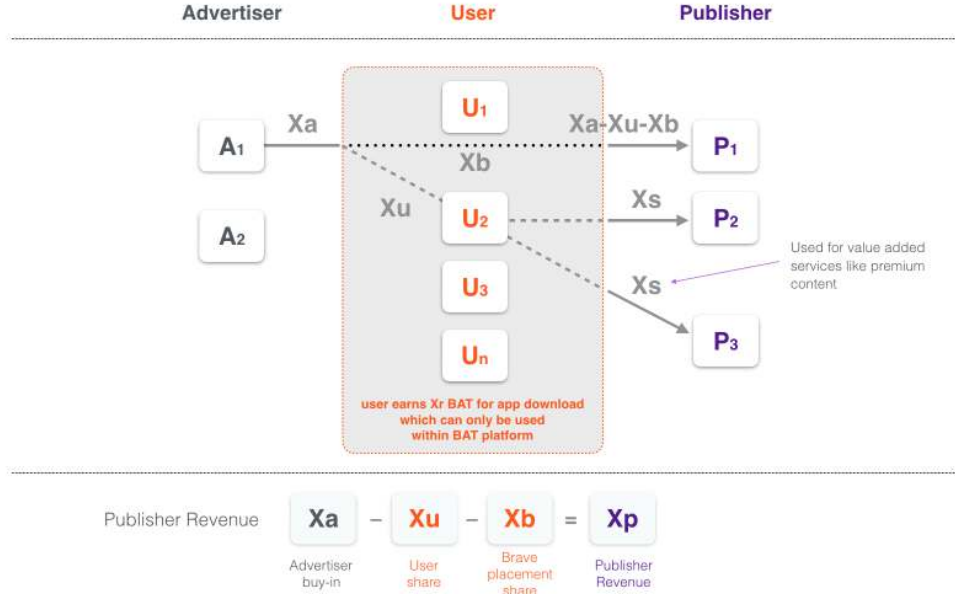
Advertiser

User

Publisher

$A_1$

Xa

$U_1$

Xa-Xu-Xb

$P_1$

Xb

Xu

$U_2$

Xs

$P_2$

$A_2$

Used for value added services like premium content

Xs

$U_3$

$P_3$

$U_n$

user earns Xr BAT for app download which can only be used within BAT platform

Publisher Revenue

Xa – Xu – Xb = Xp

Advertiser buy-in

User share

Brave placement share

Publisher Revenue